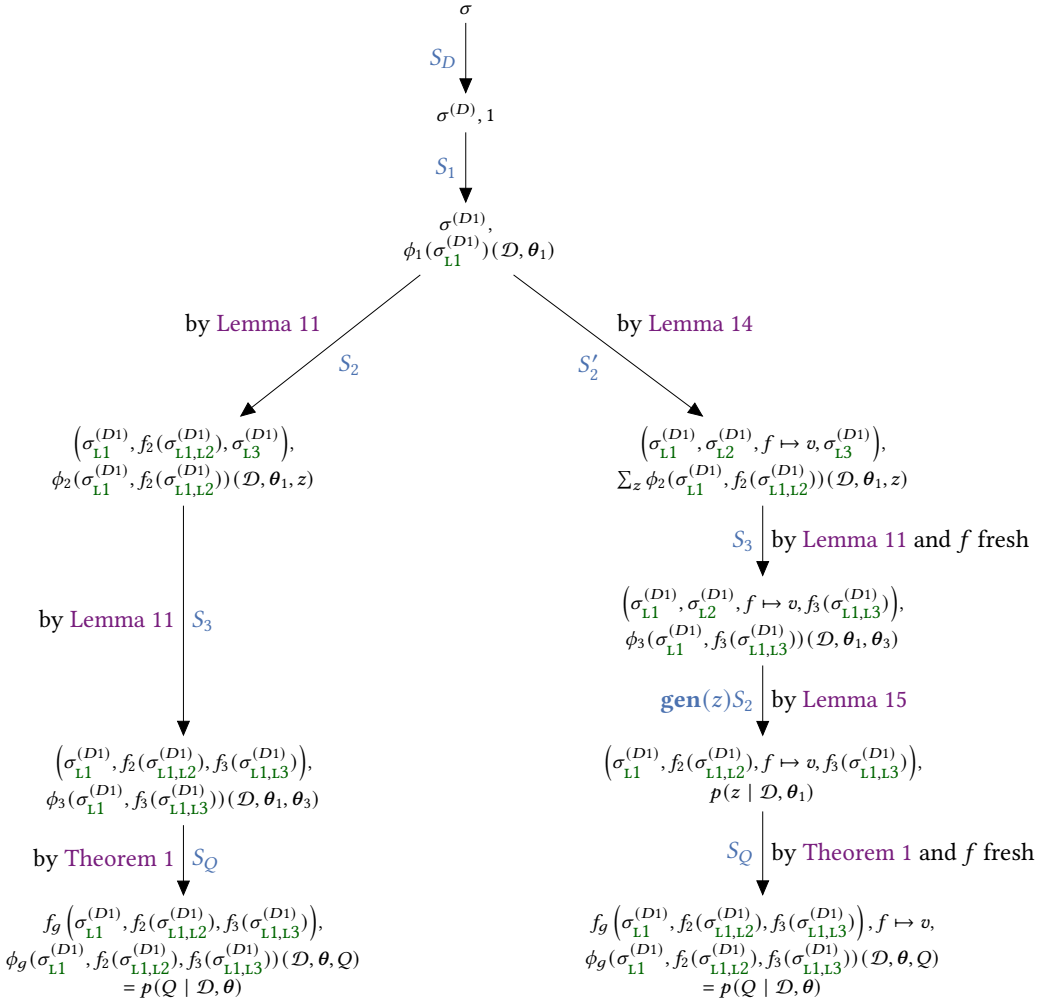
$\sigma$

$S_D$

$\sigma^{(D)}, 1$

$S_1$

$\sigma^{(D1)}$,
$\phi_1(\sigma_{L1}^{(D1)})(\mathcal{D}, \boldsymbol{\theta}_1)$

by Lemma 11

$S_2$

by Lemma 14

$S_2'$

$\left(\sigma_{L1}^{(D1)}, f_2(\sigma_{L1,L2}^{(D1)}), \sigma_{L3}^{(D1)}\right)$,
$\phi_2(\sigma_{L1}^{(D1)}, f_2(\sigma_{L1,L2}^{(D1)}))(\mathcal{D}, \boldsymbol{\theta}_1, z)$

$\left(\sigma_{L1}^{(D1)}, \sigma_{L2}^{(D1)}, f \mapsto v, \sigma_{L3}^{(D1)}\right)$,
$\sum_z \phi_2(\sigma_{L1}^{(D1)}, f_2(\sigma_{L1,L2}^{(D1)}))(\mathcal{D}, \boldsymbol{\theta}_1, z)$

$S_3$ by Lemma 11 and $f$ fresh

$\left(\sigma_{L1}^{(D1)}, \sigma_{L2}^{(D1)}, f \mapsto v, f_3(\sigma_{L1,L3}^{(D1)})\right)$,
$\phi_3(\sigma_{L1}^{(D1)}, f_3(\sigma_{L1,L3}^{(D1)}))(\mathcal{D}, \boldsymbol{\theta}_1, \boldsymbol{\theta}_3)$

by Lemma 11 $S_3$

$\mathbf{gen}(z)S_2$ by Lemma 15

$\left(\sigma_{L1}^{(D1)}, f_2(\sigma_{L1,L2}^{(D1)}), f_3(\sigma_{L1,L3}^{(D1)})\right)$,
$\phi_3(\sigma_{L1}^{(D1)}, f_3(\sigma_{L1,L3}^{(D1)}))(\mathcal{D}, \boldsymbol{\theta}_1, \boldsymbol{\theta}_3)$

$\left(\sigma_{L1}^{(D1)}, f_2(\sigma_{L1,L2}^{(D1)}), f \mapsto v, f_3(\sigma_{L1,L3}^{(D1)})\right)$,
$p(z \mid \mathcal{D}, \boldsymbol{\theta}_1)$

by Theorem 1 $S_Q$

$S_Q$ by Theorem 1 and $f$ fresh

$f_g\left(\sigma_{L1}^{(D1)}, f_2(\sigma_{L1,L2}^{(D1)}), f_3(\sigma_{L1,L3}^{(D1)})\right)$,
$\phi_g(\sigma_{L1}^{(D1)}, f_2(\sigma_{L1,L2}^{(D1)}), f_3(\sigma_{L1,L3}^{(D1)}))(\mathcal{D}, \boldsymbol{\theta}, Q)$
$= p(Q \mid \mathcal{D}, \boldsymbol{\theta})$

$f_g\left(\sigma_{L1}^{(D1)}, f_2(\sigma_{L1,L2}^{(D1)}), f_3(\sigma_{L1,L3}^{(D1)})\right), f \mapsto v$,
$\phi_g(\sigma_{L1}^{(D1)}, f_2(\sigma_{L1,L2}^{(D1)}), f_3(\sigma_{L1,L3}^{(D1)}))(\mathcal{D}, \boldsymbol{\theta}, Q)$
$= p(Q \mid \mathcal{D}, \boldsymbol{\theta})$